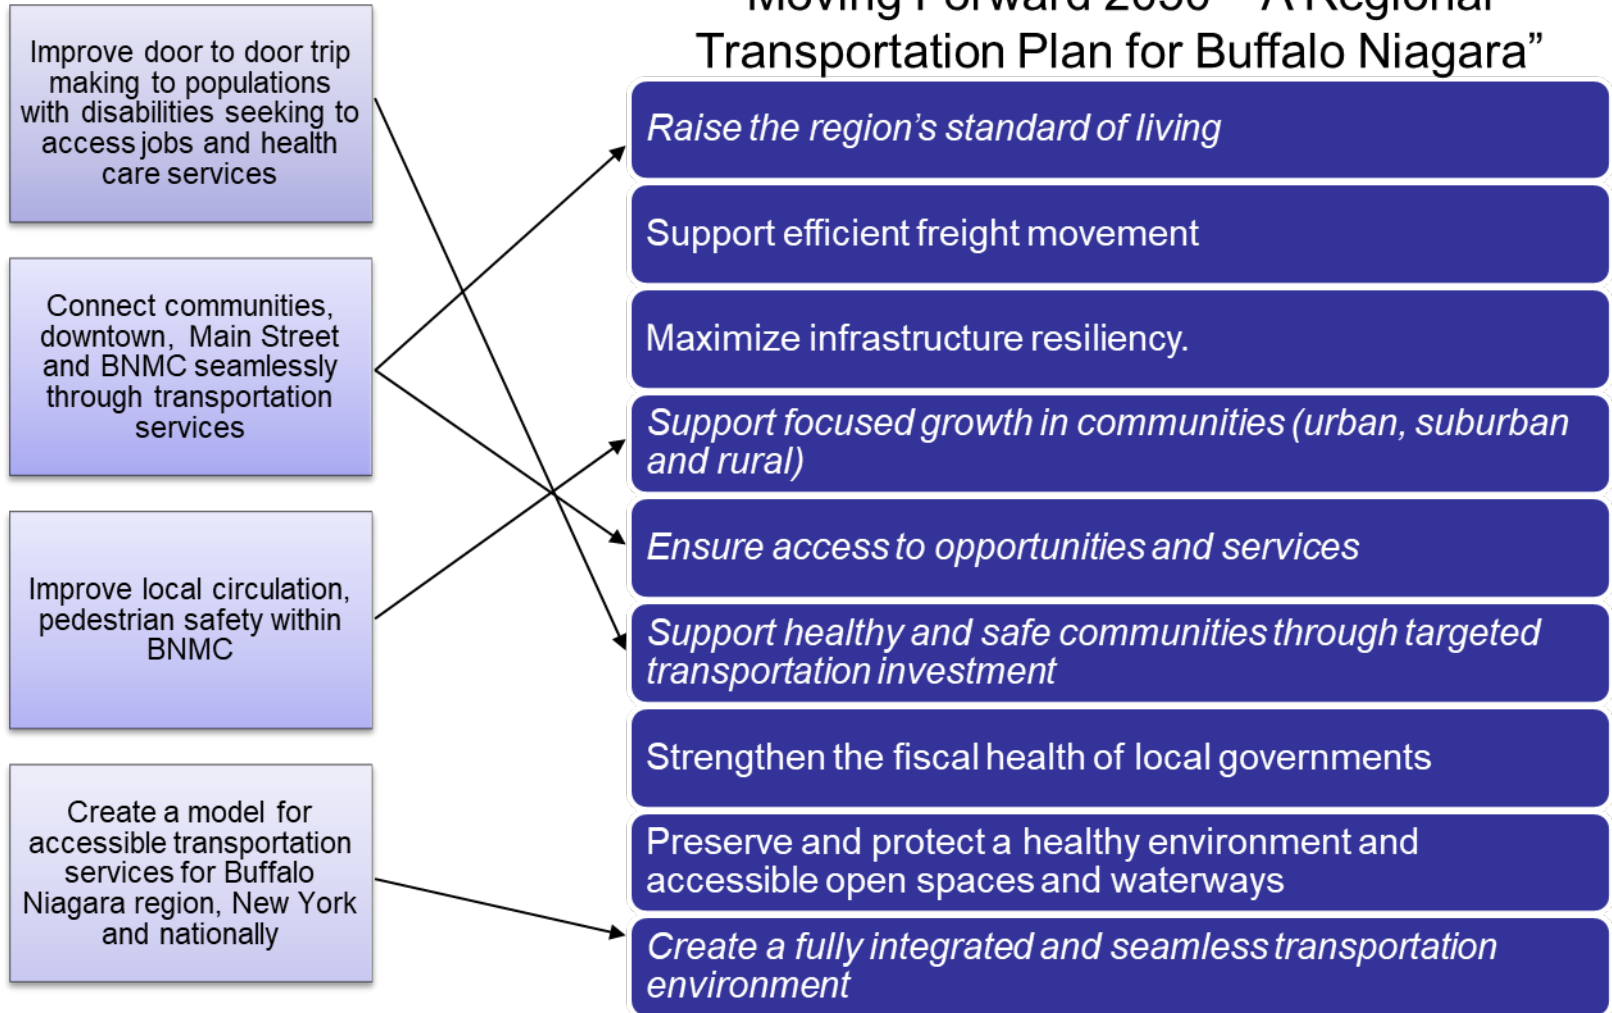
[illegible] Transportation Plan for Buffalo Niagara”

Improve door to door trip making to populations with disabilities seeking to access jobs and health care services

Connect communities, downtown, Main Street and BNMC seamlessly through transportation services

Improve local circulation, pedestrian safety within BNMC

Create a model for accessible transportation services for Buffalo Niagara region, New York and nationally

Raise the region’s standard of living

Support efficient freight movement

Maximize infrastructure resiliency.

Support focused growth in communities (urban, suburban and rural)

Ensure access to opportunities and services

Support healthy and safe communities through targeted transportation investment

Strengthen the fiscal health of local governments

Preserve and protect a healthy environment and accessible open spaces and waterways

Create a fully integrated and seamless transportation environment